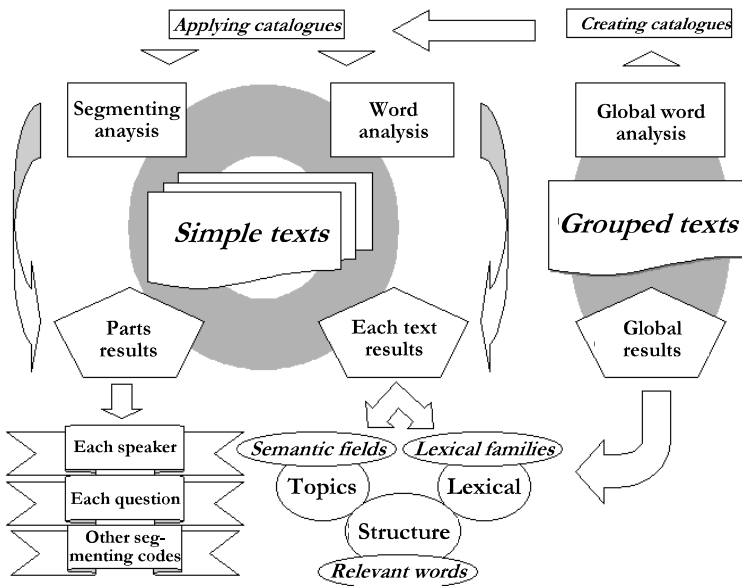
Applying catalogues

Creating catalogues

Segmenting anaysis

Word analysis

Global word analysis

Simple texts

Grouped texts

Parts results

Each text results

Global results

Each speaker

Each question

Other segmenting codes

Semantic fields

Lexical families

Topics

Lexical

Structure

Relevant words